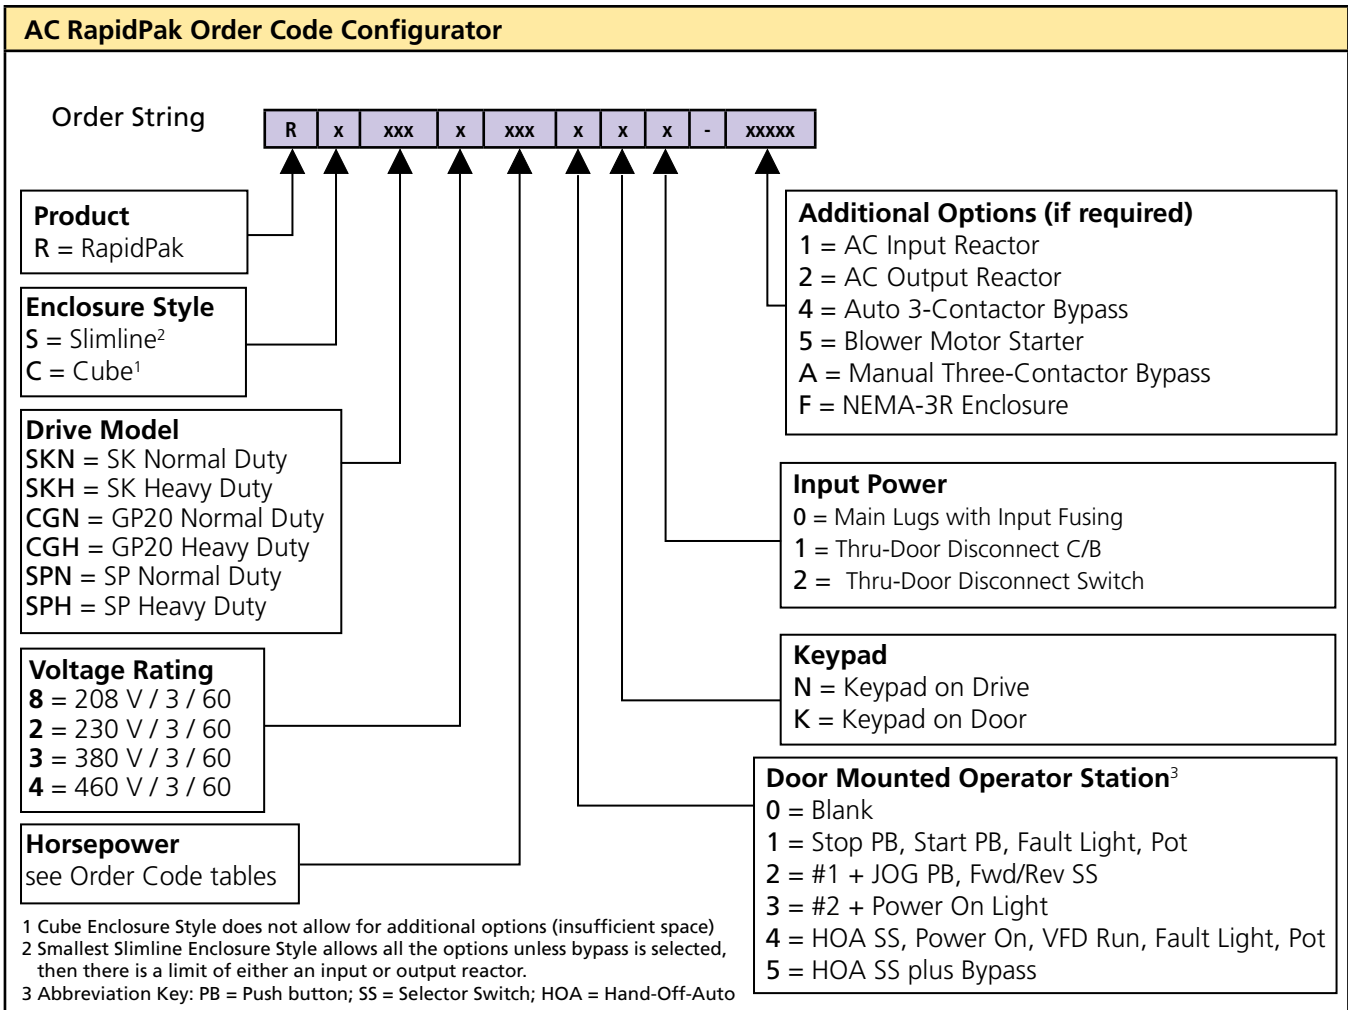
AC RapidPak Order Code Configurator

Order String

| R | x | xxx | x | xxx | x | x | x | - | xxxxx |
|---|---|---|---|---|---|---|---|---|---|

Product
R = RapidPak

Enclosure Style
S = Slimline$^2$
C = Cube$^1$

Drive Model
SKN = SK Normal Duty
SKH = SK Heavy Duty
CGN = GP20 Normal Duty
CGH = GP20 Heavy Duty
SPN = SP Normal Duty
SPH = SP Heavy Duty

Voltage Rating
8 = 208 V / 3 / 60
2 = 230 V / 3 / 60
3 = 380 V / 3 / 60
4 = 460 V / 3 / 60

Horsepower
see Order Code tables

1 Cube Enclosure Style does not allow for additional options (insufficient space)
2 Smallest Slimline Enclosure Style allows all the options unless bypass is selected, then there is a limit of either an input or output reactor.
3 Abbreviation Key: PB = Push button; SS = Selector Switch; HOA = Hand-Off-Auto

Additional Options (if required)
1 = AC Input Reactor
2 = AC Output Reactor
4 = Auto 3-Contactor Bypass
5 = Blower Motor Starter
A = Manual Three-Contactor Bypass
F = NEMA-3R Enclosure

Input Power
0 = Main Lugs with Input Fusing
1 = Thru-Door Disconnect C/B
2 = Thru-Door Disconnect Switch

Keypad
N = Keypad on Drive
K = Keypad on Door

Door Mounted Operator Station$^3$
0 = Blank
1 = Stop PB, Start PB, Fault Light, Pot
2 = #1 + JOG PB, Fwd/Rev SS
3 = #2 + Power On Light
4 = HOA SS, Power On, VFD Run, Fault Light, Pot
5 = HOA SS plus Bypass